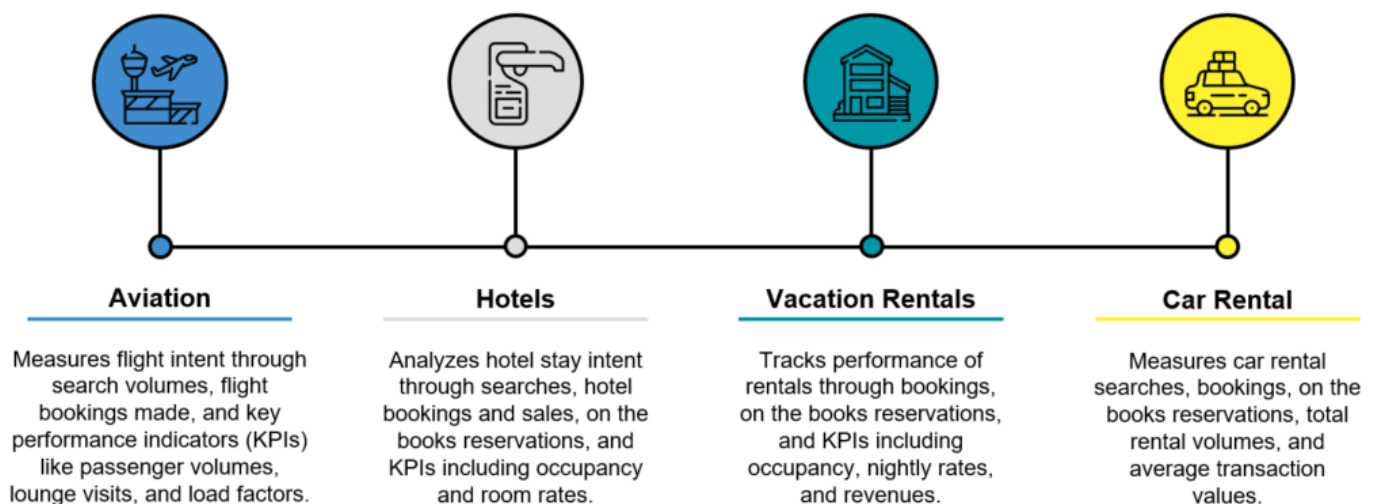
Aviation

Measures flight intent through search volumes, flight bookings made, and key performance indicators (KPIs) like passenger volumes, lounge visits, and load factors.

Hotels

Analyzes hotel stay intent through searches, hotel bookings and sales, on the books reservations, and KPIs including occupancy and room rates.

Vacation Rentals

Tracks performance of rentals through bookings, on the books reservations, and KPIs including occupancy, nightly rates, and revenues.

Car Rental

Measures car rental searches, bookings, on the books reservations, total rental volumes, and average transaction values.